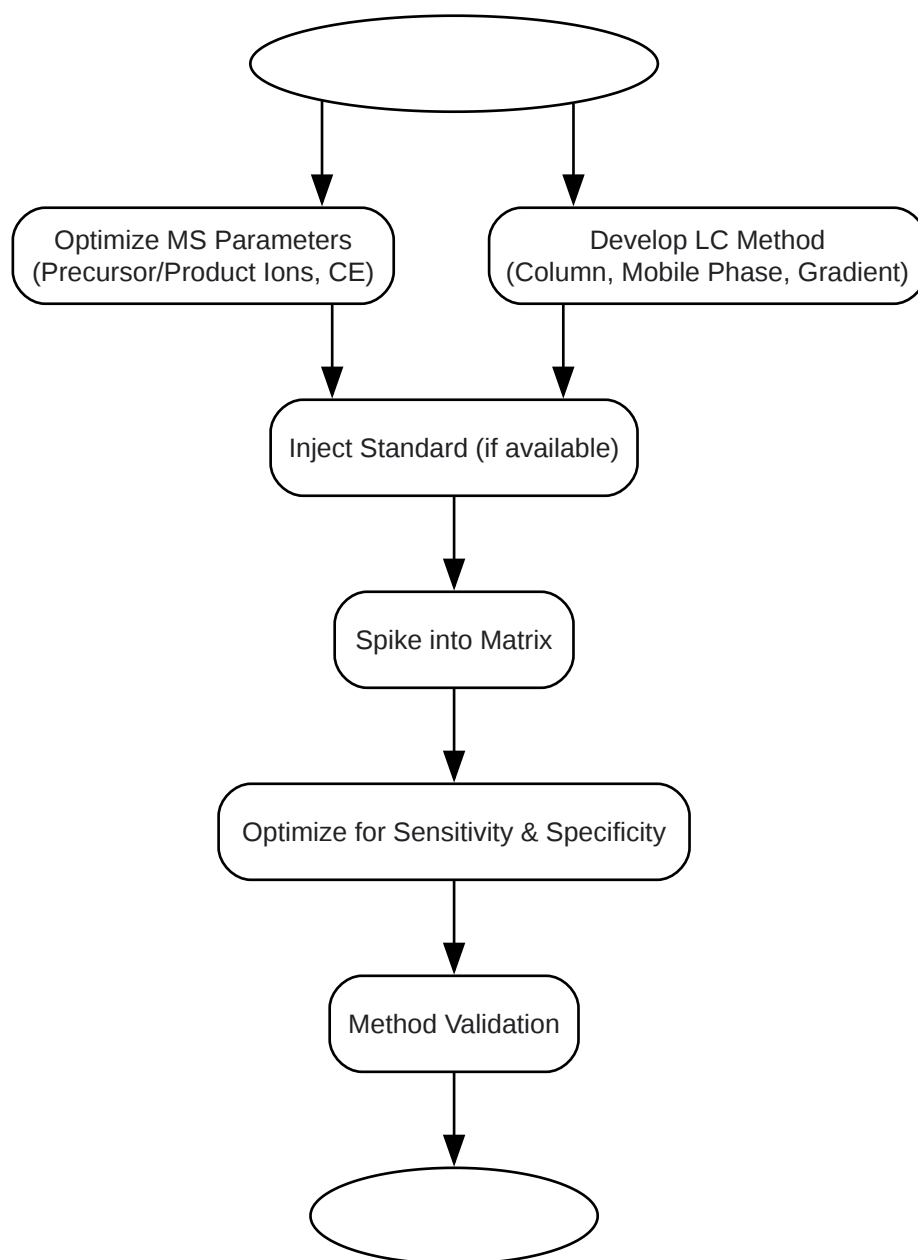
Optimize MS Parameters
(Precursor/Product Ions, CE)

Develop LC Method
(Column, Mobile Phase, Gradient)

Inject Standard (if available)

Spike into Matrix

Optimize for Sensitivity & Specificity

Method Validation